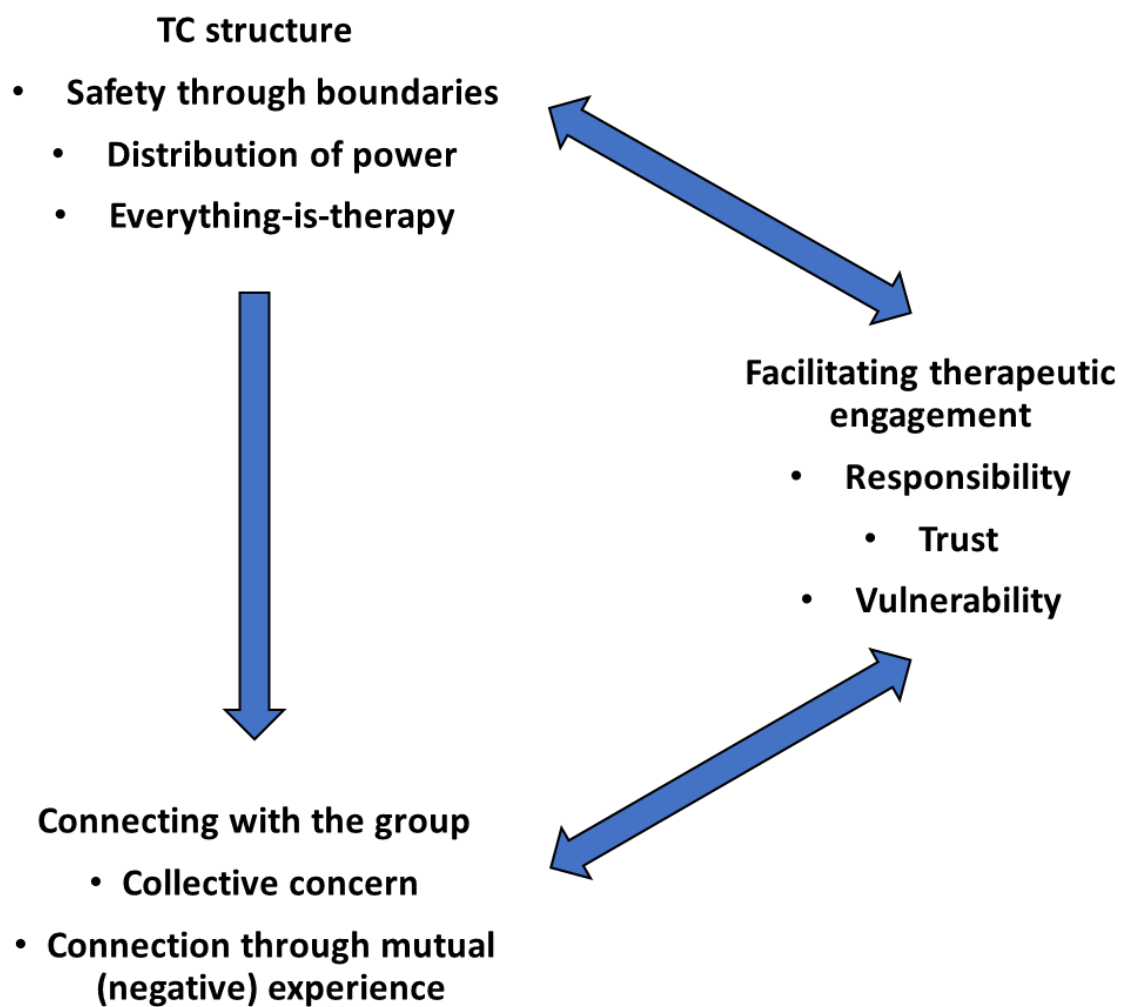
TC structure

• Safety through boundaries
• Distribution of power
• Everything-is-therapy

Facilitating therapeutic engagement

• Responsibility
• Trust
• Vulnerability

Connecting with the group

• Collective concern
• Connection through mutual (negative) experience